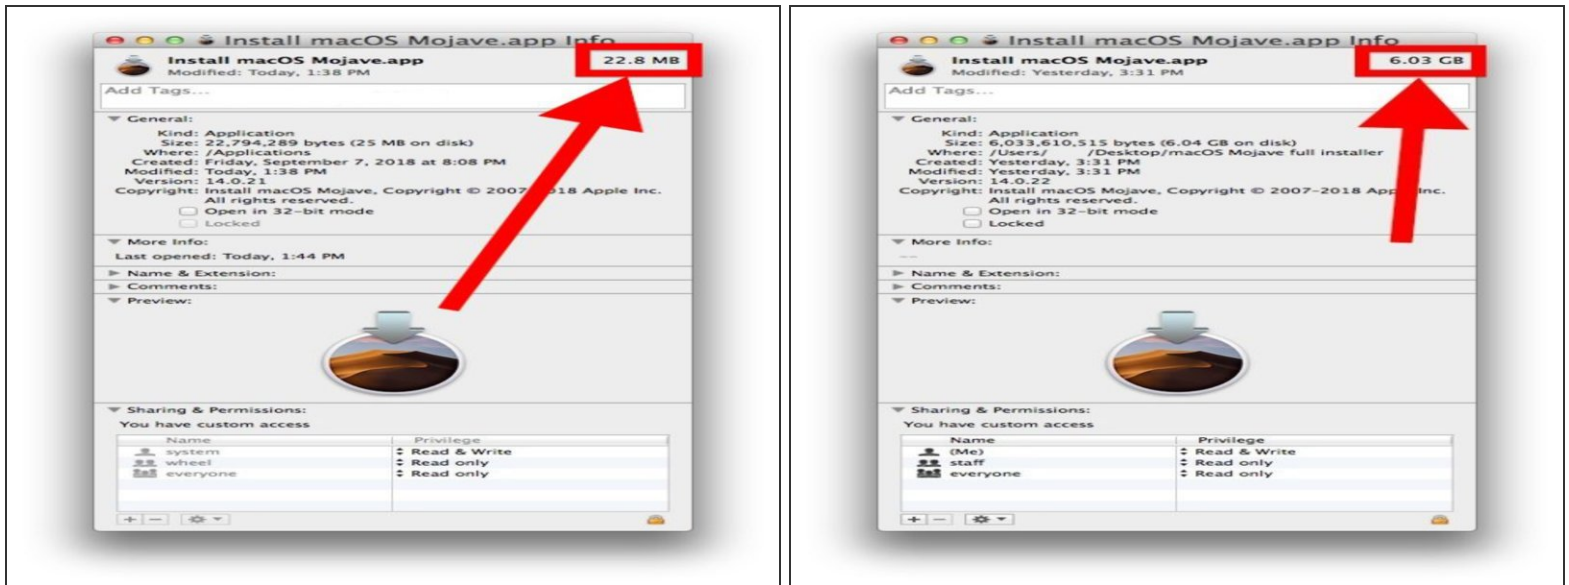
Install macOS Mojave.app Info

Install macOS Mojave.app
Modified: Today, 1:38 PM

22.8 MB

Add Tags...

General:
Kind: Application
Size: 22,794,289 bytes (25 MB on disk)
Where: /Applications
Created: Friday, September 7, 2018 at 8:08 PM
Modified: Today, 1:38 PM
Version: 14.0.21
Copyright: Install macOS Mojave, Copyright © 2007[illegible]018 Apple Inc. All rights reserved.
Open in 32-bit mode
Locked

More Info:
Last opened: Today, 1:44 PM

Name & Extension:
Comments:
Preview:

Sharing & Permissions:
You have custom access

| Name | Privilege |
|---|---|
| system | Read & Write |
| wheel | Read only |
| everyone | Read only |

+ − ⚙

Install macOS Mojave.app Info

Install macOS Mojave.app
Modified: Yesterday, 3:31 PM

6.03 GB

Add Tags...

General:
Kind: Application
Size: 6,033,610,515 bytes (6.04 GB on disk)
Where: /Users/ /Desktop/macOS Mojave full installer
Created: Yesterday, 3:31 PM
Modified: Yesterday, 3:31 PM
Version: 14.0.22
Copyright: Install macOS Mojave, Copyright © 2007-2018 App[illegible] Inc. All rights reserved.
Open in 32-bit mode
Locked

More Info:
--

Name & Extension:
Comments:
Preview:

Sharing & Permissions:
You have custom access

| Name | Privilege |
|---|---|
| (Me) | Read & Write |
| staff | Read only |
| everyone | Read only |

+ − ⚙